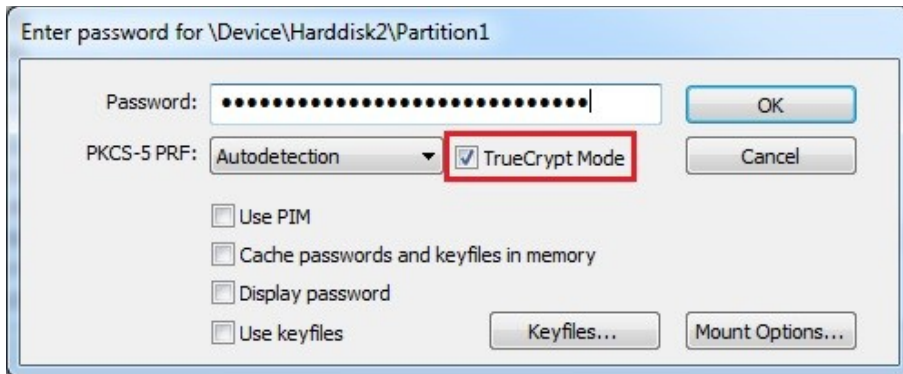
Enter password for \Device\Harddisk2\Partition1

Password: ••••••••••••••••••••••••••••••

OK

PKCS-5 PRF: Autodetection

TrueCrypt Mode

Cancel

Use PIM

Cache passwords and keyfiles in memory

Display password

Use keyfiles

Keyfiles...

Mount Options...